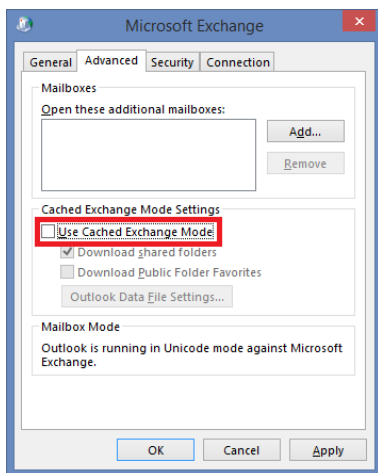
Microsoft Exchange

General
Advanced
Security
Connection

Mailboxes

Open these additional mailboxes:

Add...

Remove

Cached Exchange Mode Settings

Use Cached Exchange Mode

Download shared folders

Download Public Folder Favorites

Outlook Data File Settings...

Mailbox Mode

Outlook is running in Unicode mode against Microsoft Exchange.

OK
Cancel
Apply